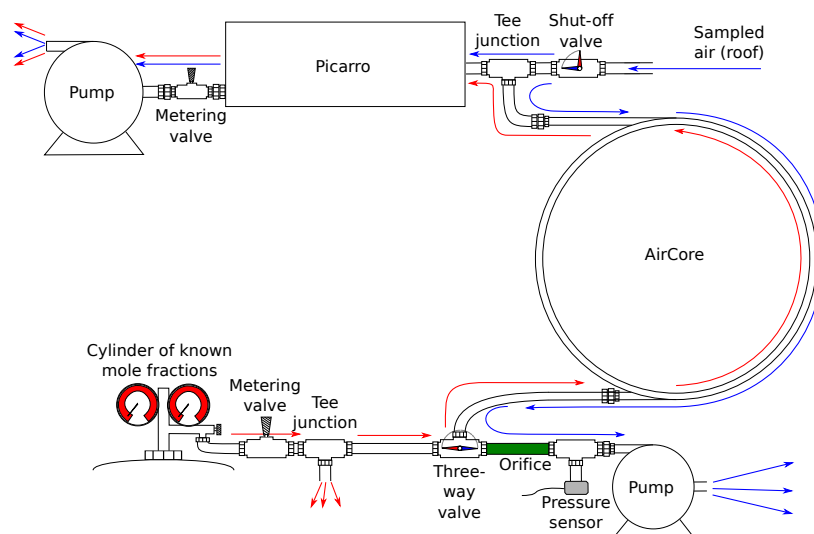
Pump

Metering valve

Picarro

Tee junction

Shut-off valve

Sampled air (roof)

AirCore

Cylinder of known mole fractions

Metering valve

Tee junction

Three-way valve

Orifice

Pressure sensor

Pump